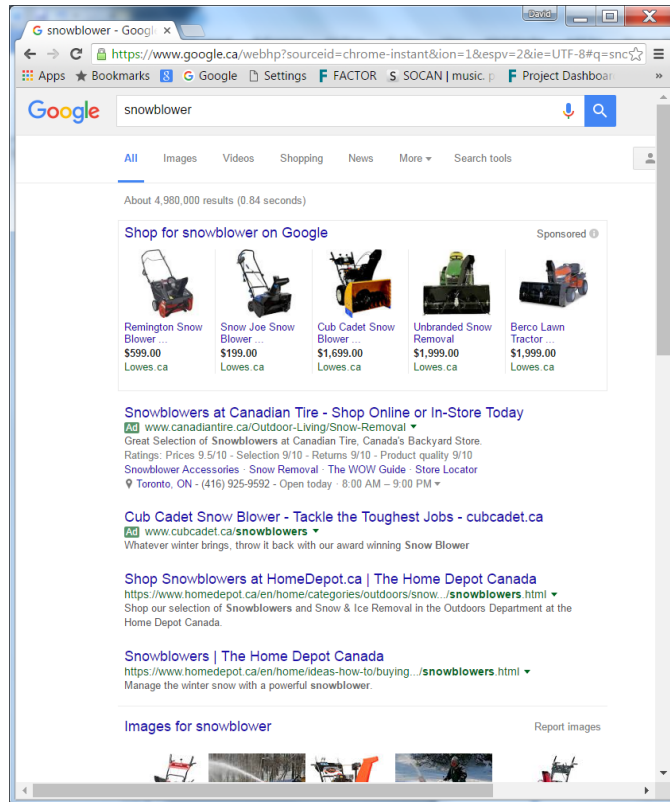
snowblower - Googl ×

David

https://www.google.ca/webhp?sourceid=chrome-instant&ion=1&espv=2&ie=UTF-8#q=snc

Apps Bookmarks Google Settings FACTOR SOCAN | music. p Project Dashboar »

Google

snowblower

All Images Videos Shopping News More Search tools

About 4,980,000 results (0.84 seconds)

Shop for snowblower on Google

Sponsored

Remington Snow Blower ...
$599.00
Lowes.ca

Snow Joe Snow Blower ...
$199.00
Lowes.ca

Cub Cadet Snow Blower ...
$1,699.00
Lowes.ca

Unbranded Snow Removal
$1,999.00
Lowes.ca

Berco Lawn Tractor ...
$1,999.00
Lowes.ca

Snowblowers at Canadian Tire - Shop Online or In-Store Today
Ad www.canadiantire.ca/Outdoor-Living/Snow-Removal
Great Selection of Snowblowers at Canadian Tire, Canada's Backyard Store.
Ratings: Prices 9.5/10 - Selection 9/10 - Returns 9/10 - Product quality 9/10
Snowblower Accessories · Snow Removal · The WOW Guide · Store Locator
Toronto, ON - (416) 925-9592 - Open today · 8:00 AM – 9:00 PM

Cub Cadet Snow Blower - Tackle the Toughest Jobs - cubcadet.ca
Ad www.cubcadet.ca/snowblowers
Whatever winter brings, throw it back with our award winning Snow Blower

Shop Snowblowers at HomeDepot.ca | The Home Depot Canada
https://www.homedepot.ca/en/home/categories/outdoors/snow.../snowblowers.html
Shop our selection of Snowblowers and Snow & Ice Removal in the Outdoors Department at the Home Depot Canada.

Snowblowers | The Home Depot Canada
https://www.homedepot.ca/en/home/ideas-how-to/buying.../snowblowers.html
Manage the winter snow with a powerful snowblower.

Images for snowblower

Report images